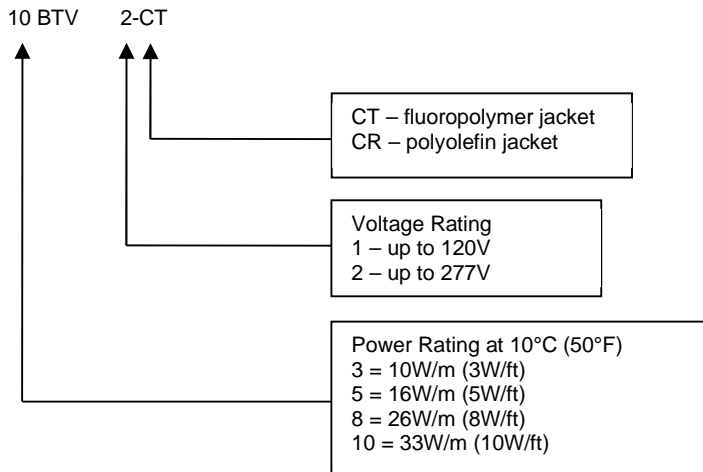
10 BTV 2-CT

CT – fluoropolymer jacket
CR – polyolefin jacket

Voltage Rating
1 – up to 120V
2 – up to 277V

Power Rating at 10°C (50°F)
3 = 10W/m (3W/ft)
5 = 16W/m (5W/ft)
8 = 26W/m (8W/ft)
10 = 33W/m (10W/ft)